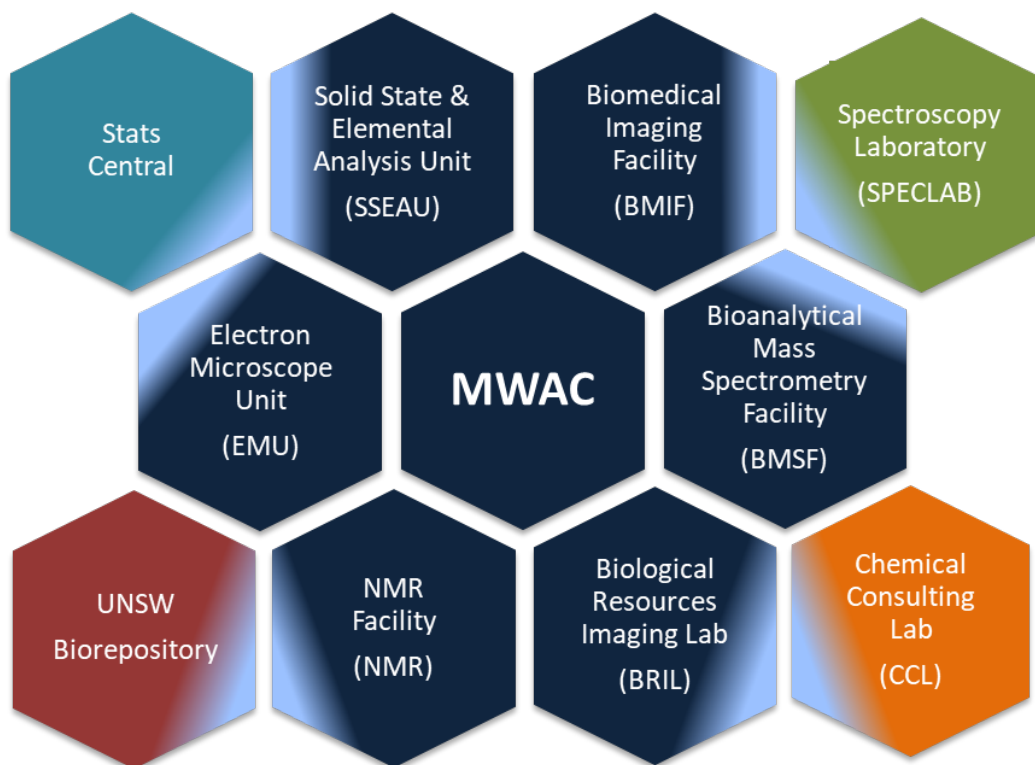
Stats Central

Solid State & Elemental Analysis Unit

(SSEAU)

Biomedical Imaging Facility

(BMIF)

Spectroscopy Laboratory

(SPECLAB)

Electron Microscope Unit

(EMU)

MWAC

Bioanalytical Mass Spectrometry Facility

(BMSF)

UNSW Biorepository

NMR Facility

(NMR)

Biological Resources Imaging Lab

(BRIL)

Chemical Consulting Lab

(CCL)